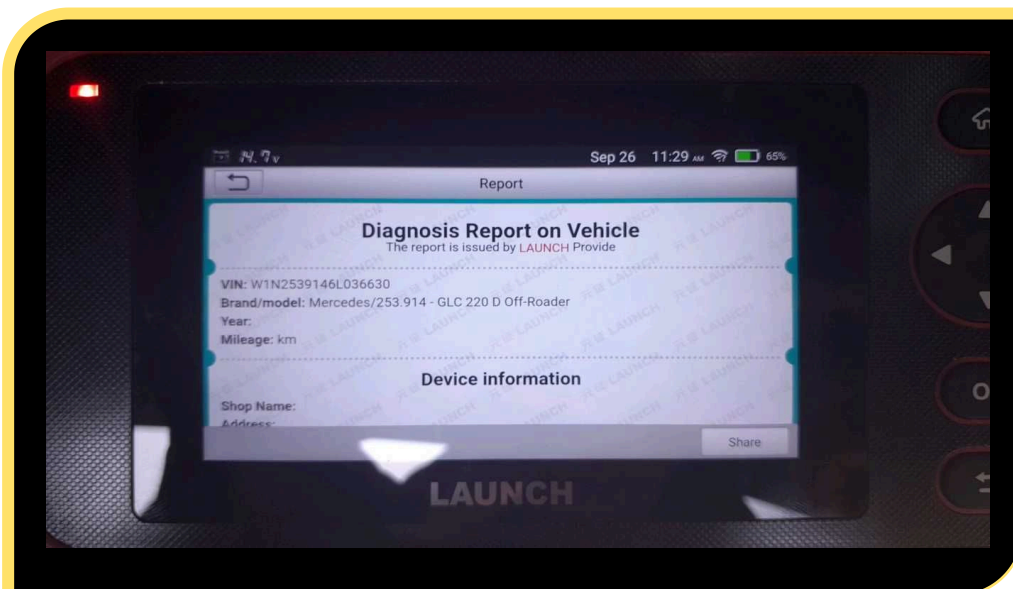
14.7v

Sep 26 11:29 AM 65%

Report

Diagnosis Report on Vehicle
The report is issued by LAUNCH Provide

VIN: W1N2539146L036630
Brand/model: Mercedes/253.914 - GLC 220 D Off-Roader
Year:
Mileage: km

Device information

Shop Name:
Address:

Share

LAUNCH